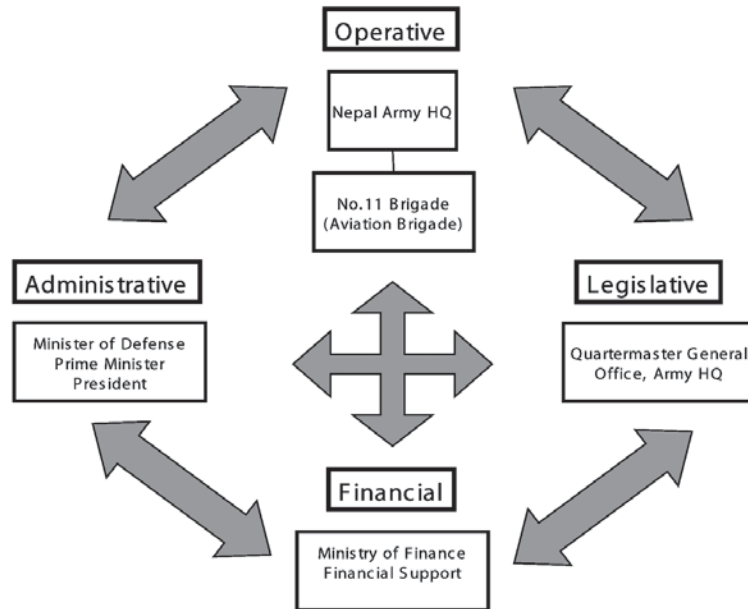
Operative

Nepal Army HQ

No.11 Brigade
(Aviation Brigade)

Administrative

Minister of Defense
Prime Minister
President

Legislative

Quartermaster General
Office, Army HQ

Financial

Ministry of Finance
Financial Support